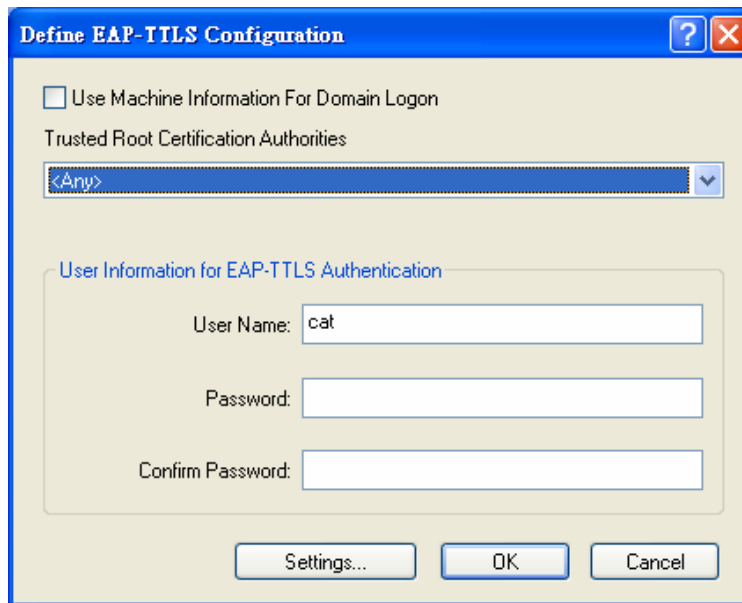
Define EAP-TTLS Configuration

Use Machine Information For Domain Logon

Trusted Root Certification Authorities

<Any>

User Information for EAP-TTLS Authentication

User Name: cat

Password:

Confirm Password:

Settings...

OK

Cancel